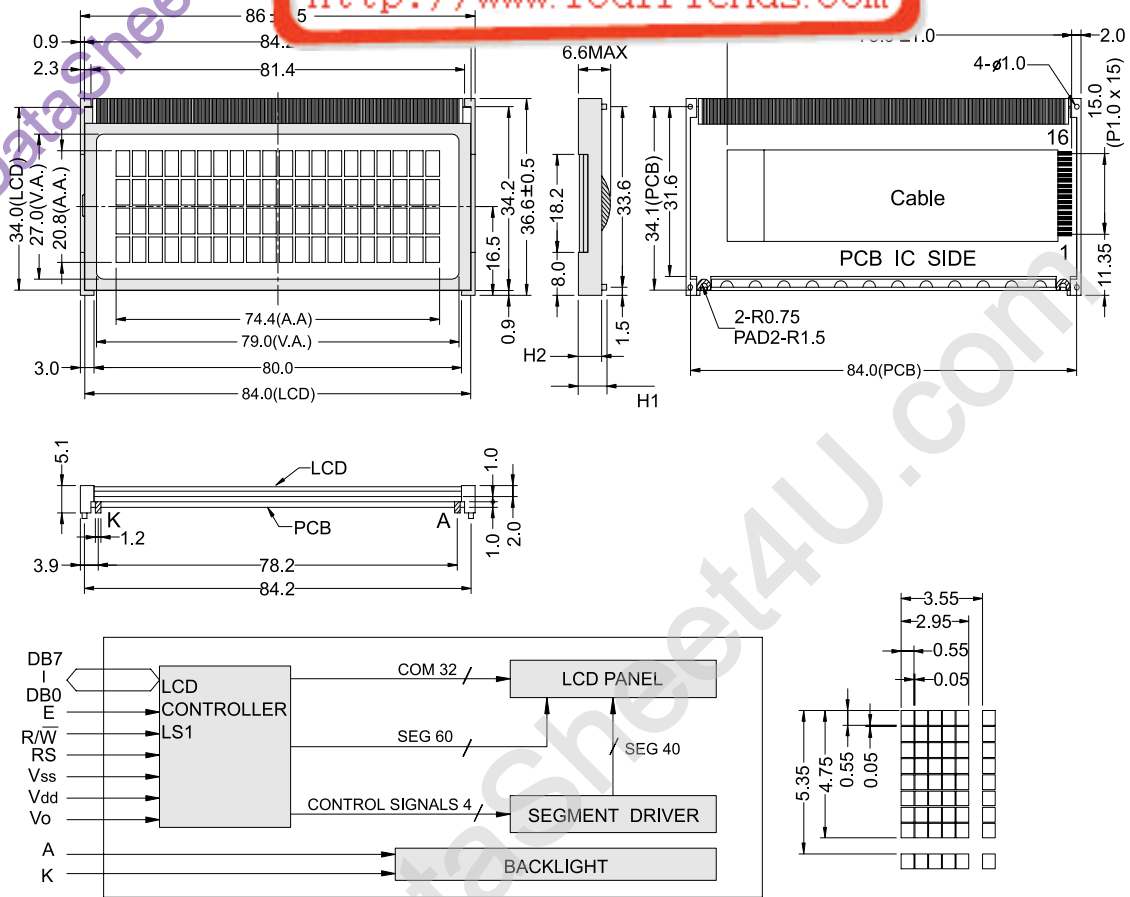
86
http://www.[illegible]
0.9
84.2
2.3
81.4
34.0(LCD)
27.0(V.A.)
20.8(A.A.)
16.5
34.2
36.6±0.5
74.4(A.A)
79.0(V.A.)
3.0
80.0
84.0(LCD)
6.6MAX
18.2
33.6
8.0
0.9
1.5
H2
H1
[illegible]±1.0
2.0
4-ø1.0
15.0
(P1.0 x 15)
16
Cable
34.1(PCB)
31.6
PCB IC SIDE
1
11.35
2-R0.75
PAD2-R1.5
84.0(PCB)
5.1
LCD
1.0
K
PCB
A
1.2
1.0
2.0
3.9
78.2
84.2
DB7
I
DB0
E
R/$\overline{W}$
RS
Vss
Vdd
Vo
A
K
LCD
CONTROLLER
LS1
COM 32
LCD PANEL
SEG 60
SEG 40
CONTROL SIGNALS 4
SEGMENT DRIVER
BACKLIGHT
3.55
2.95
0.55
0.05
5.35
4.75
0.55
0.05